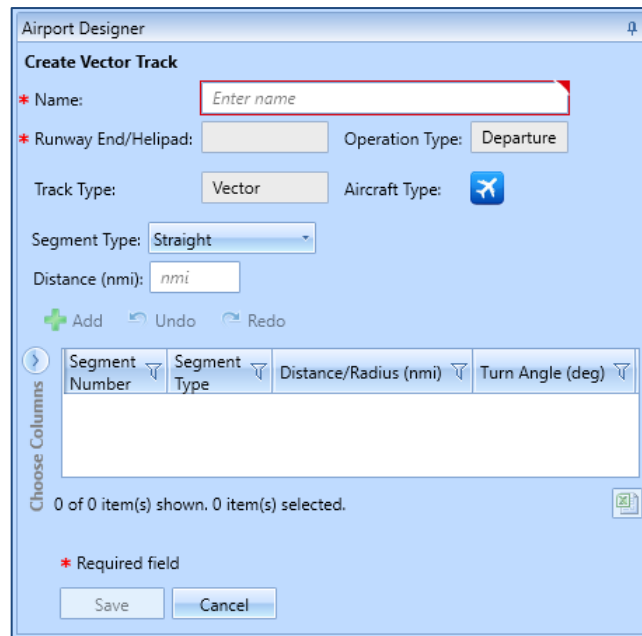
Airport Designer

Create Vector Track

* Name: Enter name

* Runway End/Helipad: Operation Type: Departure

Track Type: Vector Aircraft Type:

Segment Type: Straight

Distance (nmi): nmi

Add Undo Redo

Choose Columns

| Segment Number | Segment Type | Distance/Radius (nmi) | Turn Angle (deg) |
|---|---|---|---|

0 of 0 item(s) shown. 0 item(s) selected.

* Required field

Save Cancel